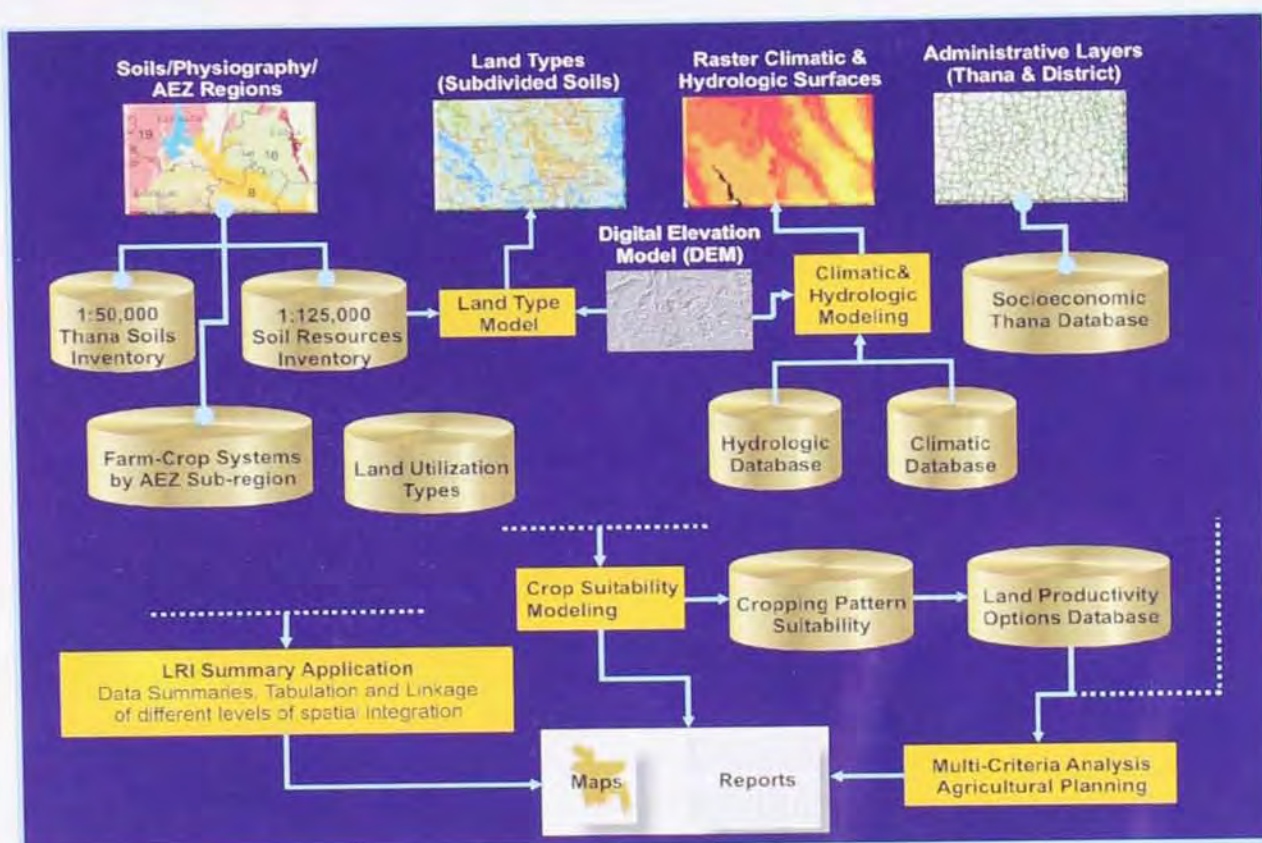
Soils/Physiography/ AEZ Regions

19

16

9

Land Types (Subdivided Soils)

Raster Climatic & Hydrologic Surfaces

Administrative Layers (Thana & District)

Digital Elevation Model (DEM)

1:50,000 Thana Soils Inventory

1:125,000 Soil Resources Inventory

Land Type Model

Climatic& Hydrologic Modeling

Socioeconomic Thana Database

Farm-Crop Systems by AEZ Sub-region

Land Utilization Types

Hydrologic Database

Climatic Database

Crop Suitability Modeling

Cropping Pattern Suitability

Land Productivity Options Database

LRI Summary Application
Data Summaries, Tabulation and Linkage of different levels of spatial integration

Maps

Reports

Multi-Criteria Analysis Agricultural Planning